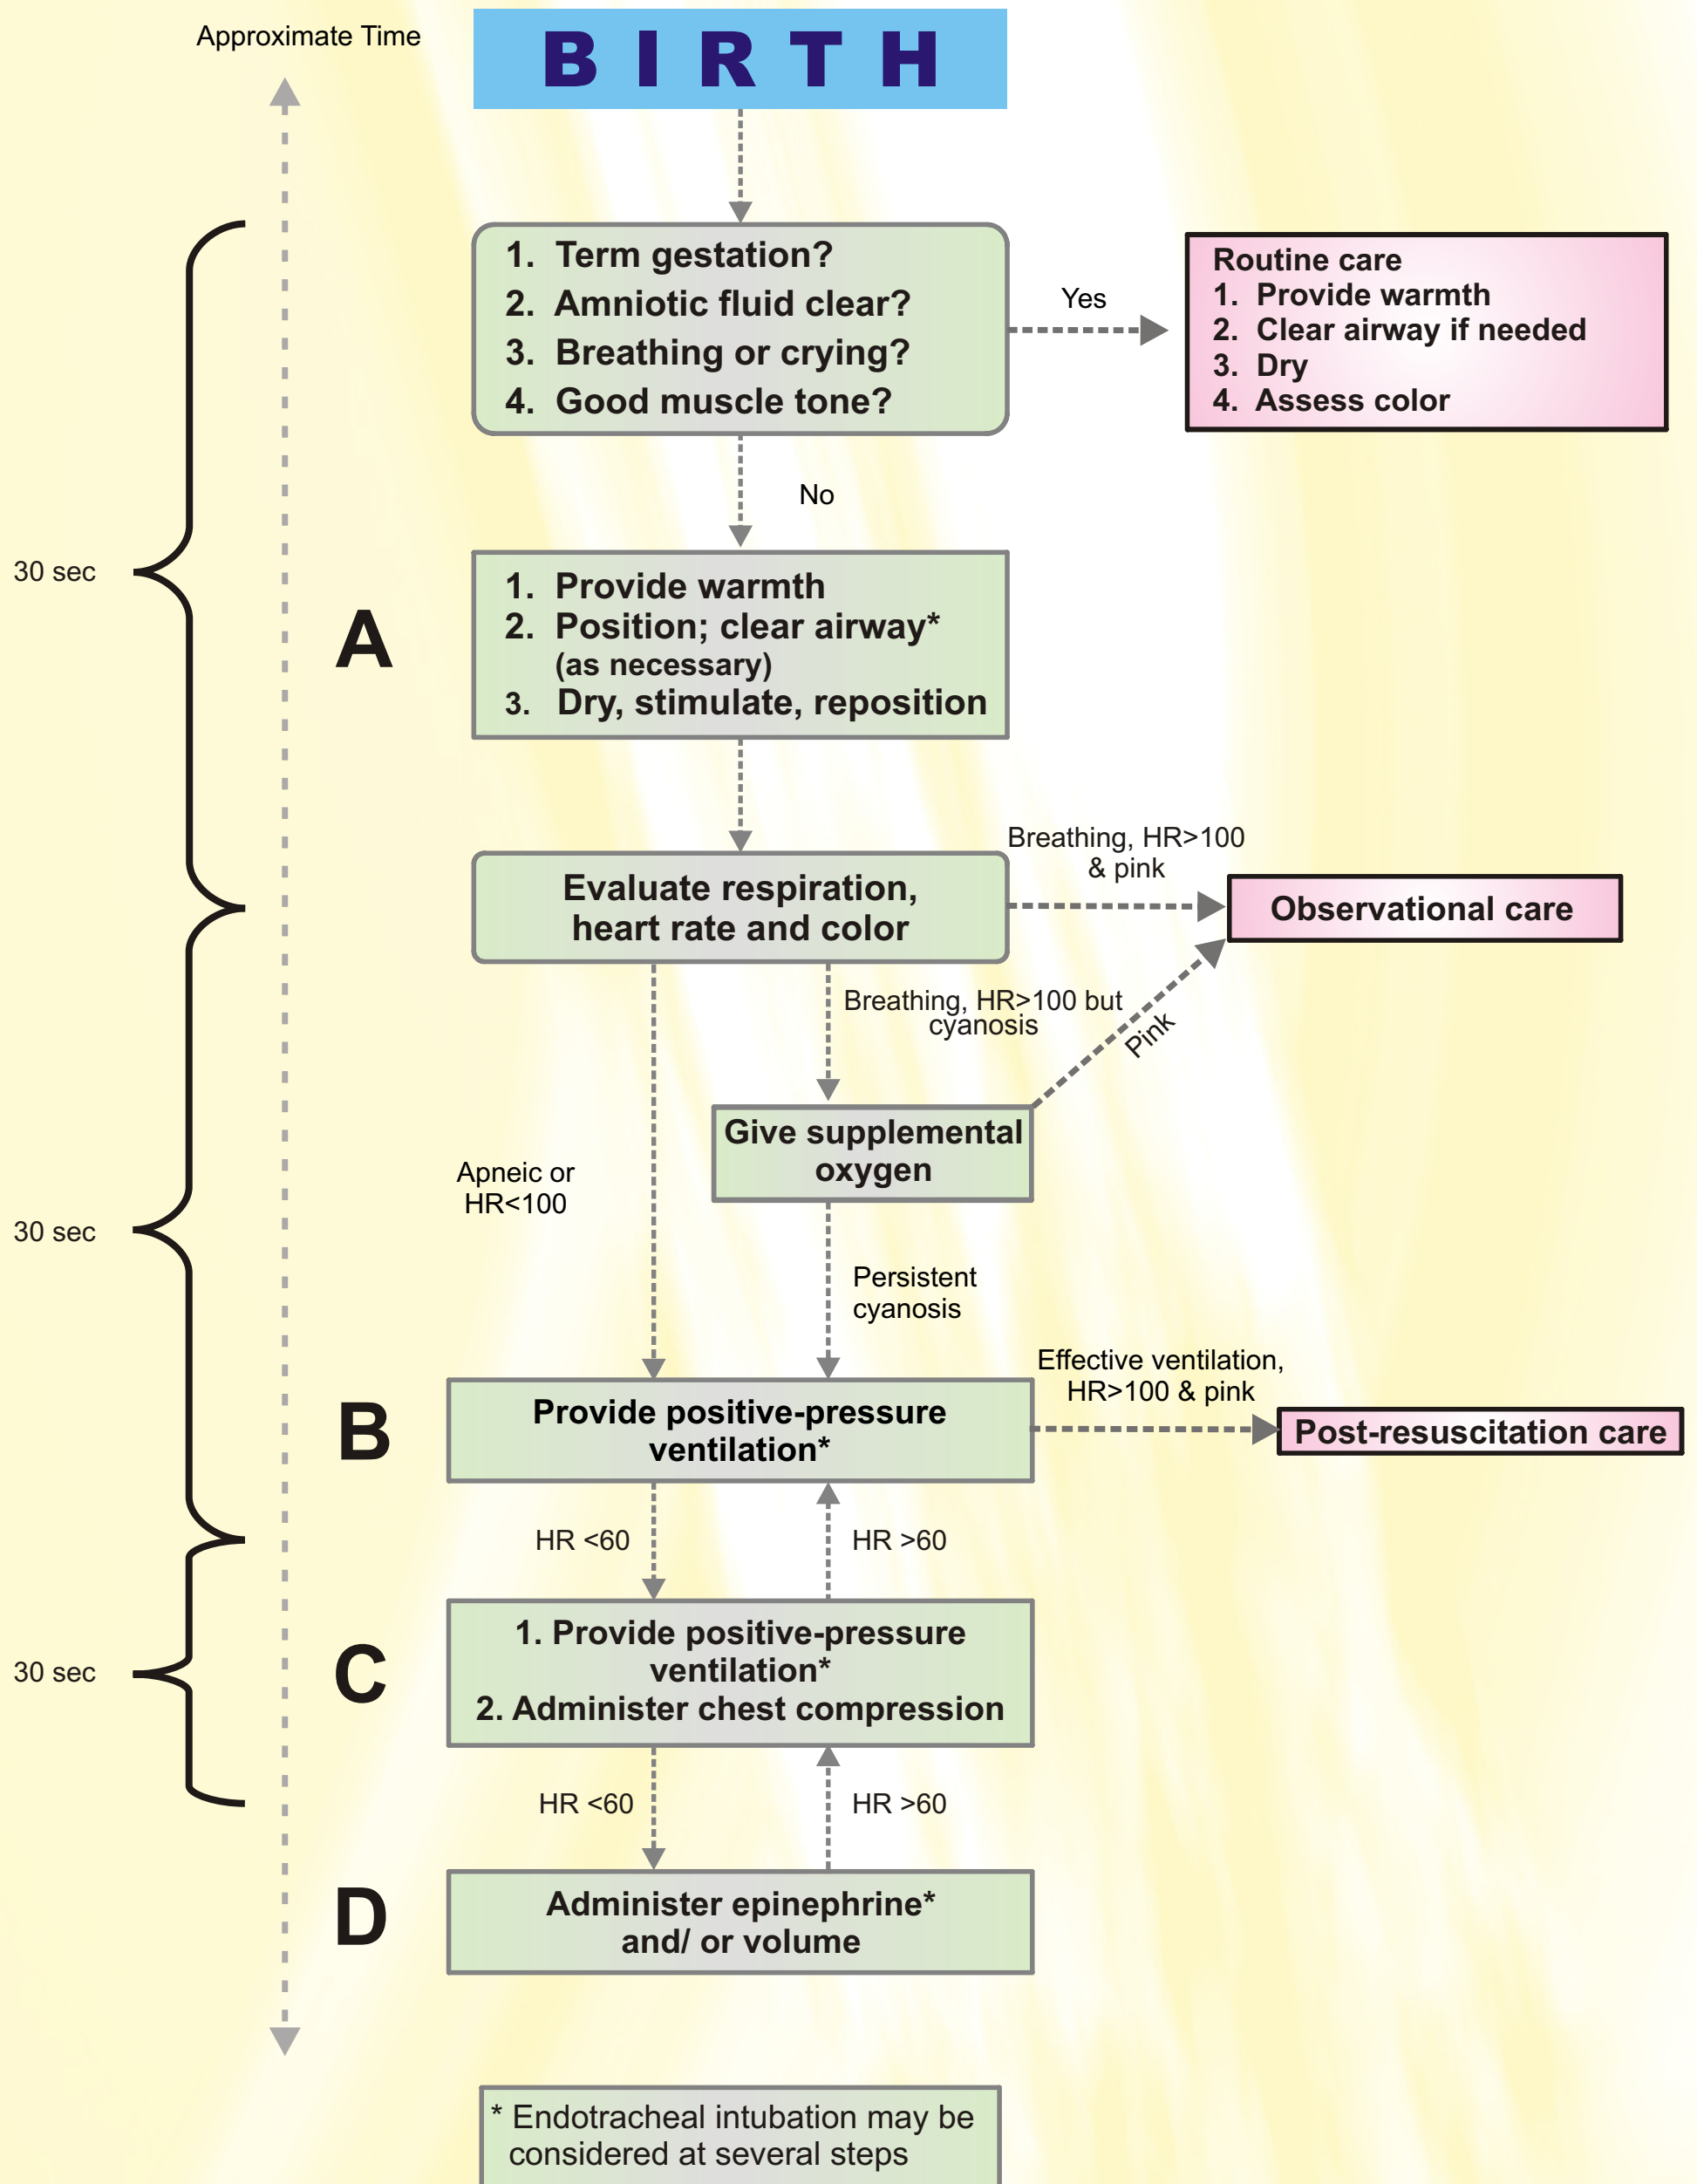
Approximate Time

BIRTH

1. Term gestation?
2. Amniotic fluid clear?
3. Breathing or crying?
4. Good muscle tone?

Yes

Routine care
1. Provide warmth
2. Clear airway if needed
3. Dry
4. Assess color

No

30 sec

A

1. Provide warmth
2. Position; clear airway* (as necessary)
3. Dry, stimulate, reposition

Evaluate respiration, heart rate and color

Breathing, HR>100 & pink

Observational care

Breathing, HR>100 but cyanosis

Pink

Give supplemental oxygen

Apneic or HR<100

30 sec

Persistent cyanosis

Effective ventilation, HR>100 & pink

B

Provide positive-pressure ventilation*

Post-resuscitation care

HR <60

HR >60

30 sec

C

1. Provide positive-pressure ventilation*
2. Administer chest compression

HR <60

HR >60

D

Administer epinephrine* and/ or volume

* Endotracheal intubation may be considered at several steps